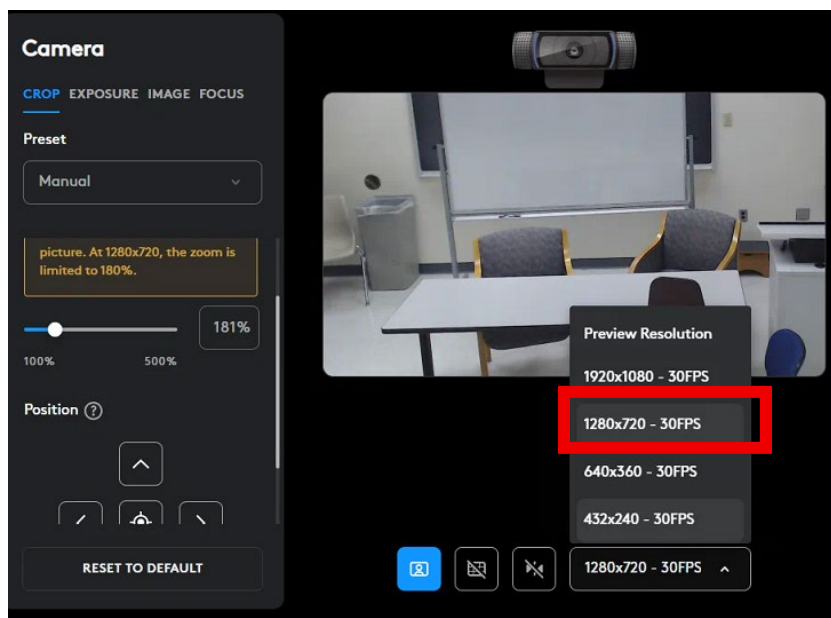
Camera

CROP EXPOSURE IMAGE FOCUS

Preset

Manual

picture. At 1280x720, the zoom is limited to 180%.

181%

100% 500%

Position ?

RESET TO DEFAULT

Preview Resolution

1920x1080 - 30FPS

1280x720 - 30FPS

640x360 - 30FPS

432x240 - 30FPS

1280x720 - 30FPS